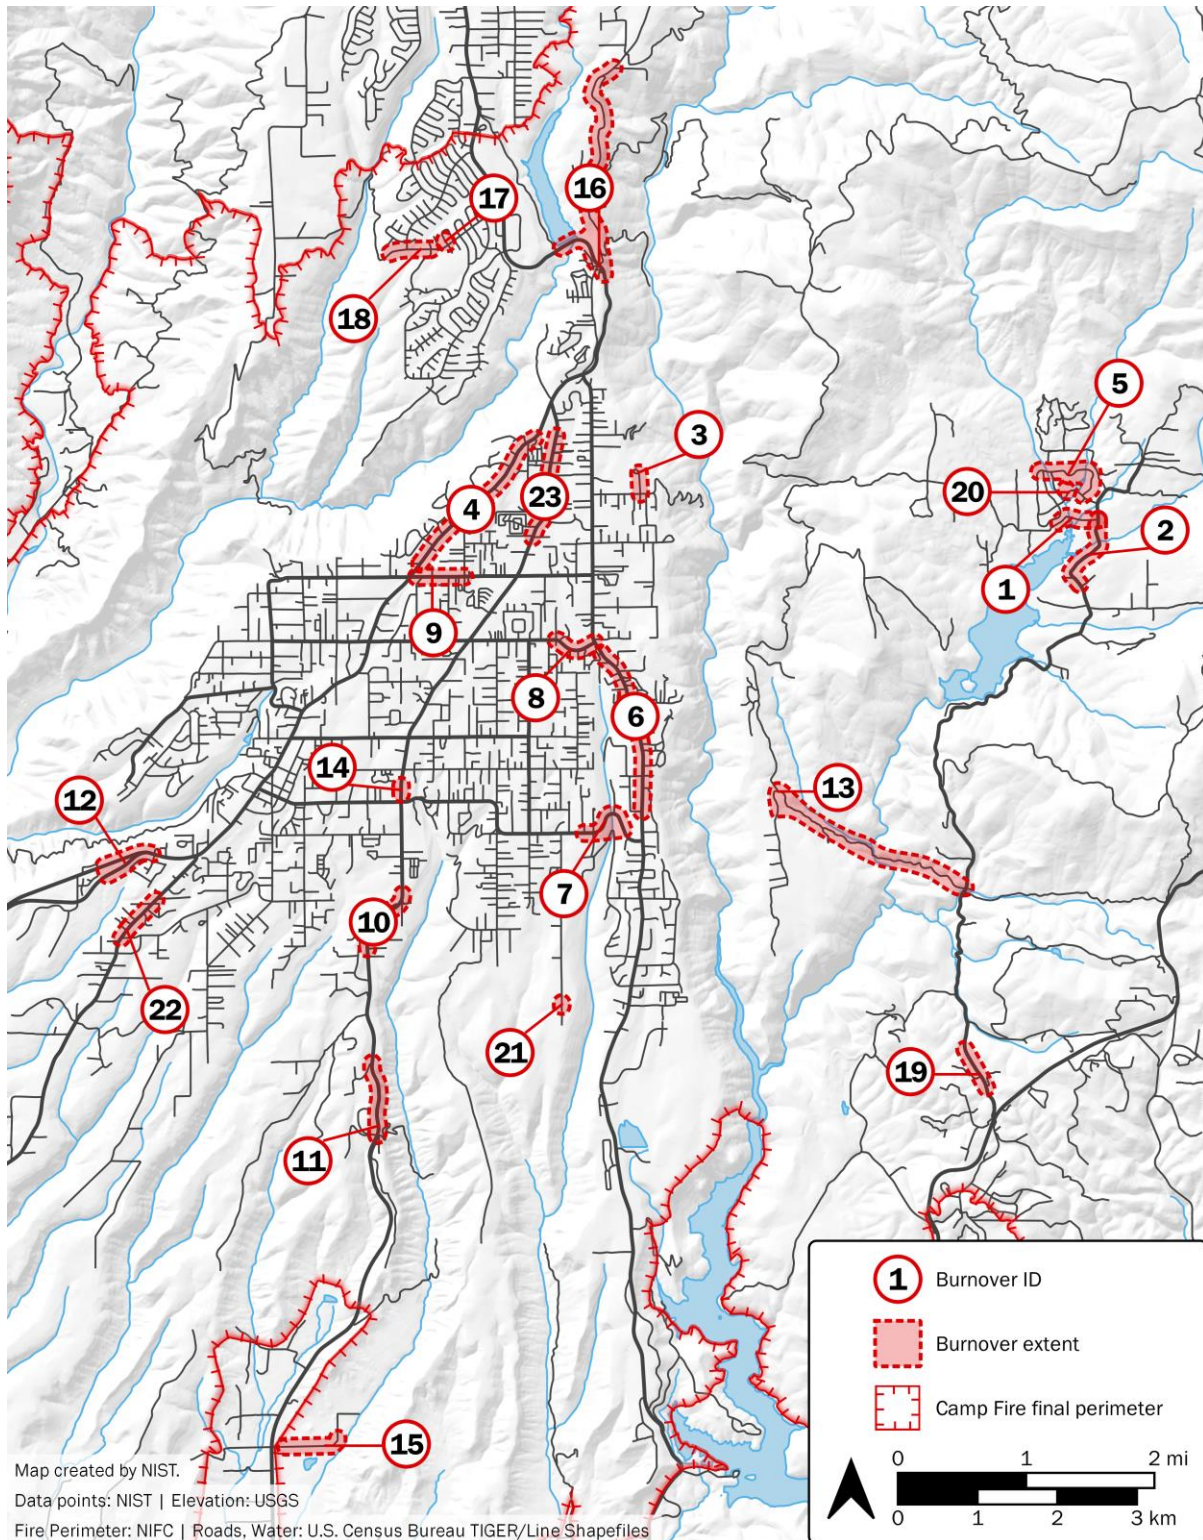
16
17
18
3
5
20
2
1
4
23
9
8
6
14
13
12
7
10
22
21
19
11
15

1 Burnover ID
Burnover extent
Camp Fire final perimeter

0 1 2 mi
0 1 2 3 km

Map created by NIST.
Data points: NIST | Elevation: USGS
Fire Perimeter: NIFC | Roads, Water: U.S. Census Bureau TIGER/Line Shapefiles